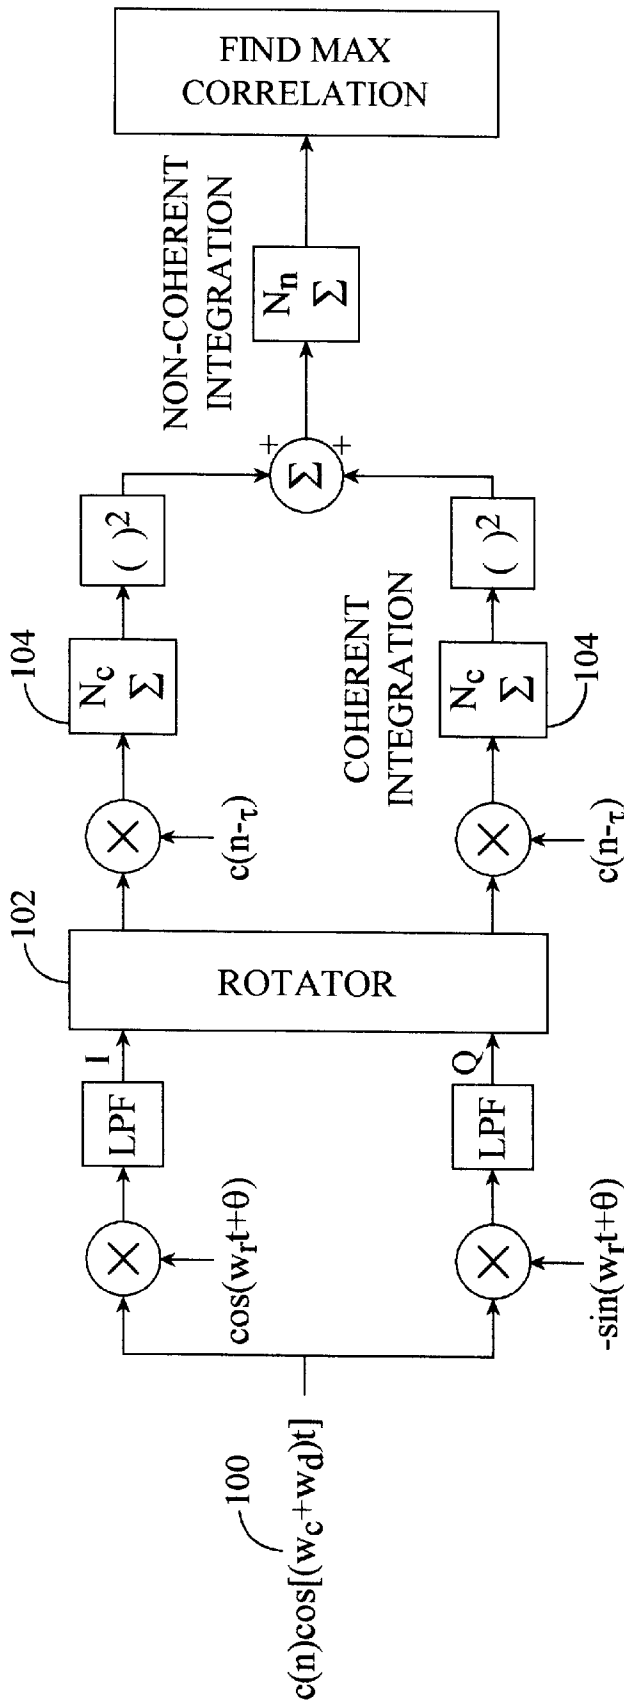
FIND MAX CORRELATION

NON-COHERENT INTEGRATION

$N_n$ $\Sigma$

+ $\Sigma$ +

$(\ )^2$

$(\ )^2$

104

$N_c$ $\Sigma$

COHERENT INTEGRATION

$N_c$ $\Sigma$

104

$c(n_{-\tau})$

$c(n_{-\tau})$

102

ROTATOR

I

Q

LPF

LPF

$\cos(w_r t+\theta)$

$-\sin(w_r t+\theta)$

100

$c(n)\cos[(w_c+w_d)t]$